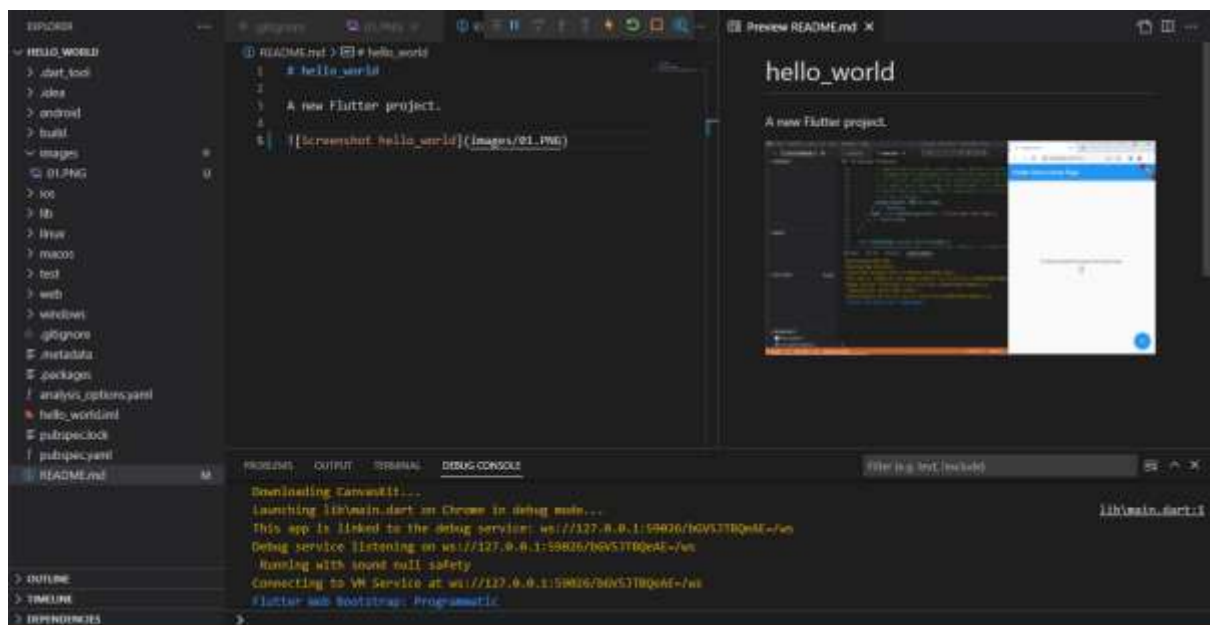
EXPLORER ...
HELLO_WORLD
> .dart_tool
> .idea
> android
> build
images
01.PNG U
> ios
> lib
> linux
> macos
> test
> web
> windows
.gitignore
.metadata
.packages
analysis_options.yaml
hello_world.iml
pubspec.lock
pubspec.yaml
README.md M
> OUTLINE
> TIMELINE
> DEPENDENCIES

.gitignore 01.PNG

README.md > # hello_world
1 # hello_world
2
3 A new Flutter project.
4
5 ![Screenshot hello_world](images/01.PNG)

Preview README.md ×

hello_world

A new Flutter project.

PROBLEMS OUTPUT TERMINAL DEBUG CONSOLE
Filter (e.g. text, !exclude)

Downloading CanvasKit...
Launching lib\main.dart on Chrome in debug mode...
This app is linked to the debug service: ws://127.0.0.1:59826/bGVSJTBQeAE=/ws
Debug service listening on ws://127.0.0.1:59826/bGVSJTBQeAE=/ws
Running with sound null safety
Connecting to VM Service at ws://127.0.0.1:59826/bGVSJTBQeAE=/ws
Flutter Web Bootstrap: Programmatic
lib\main.dart:1